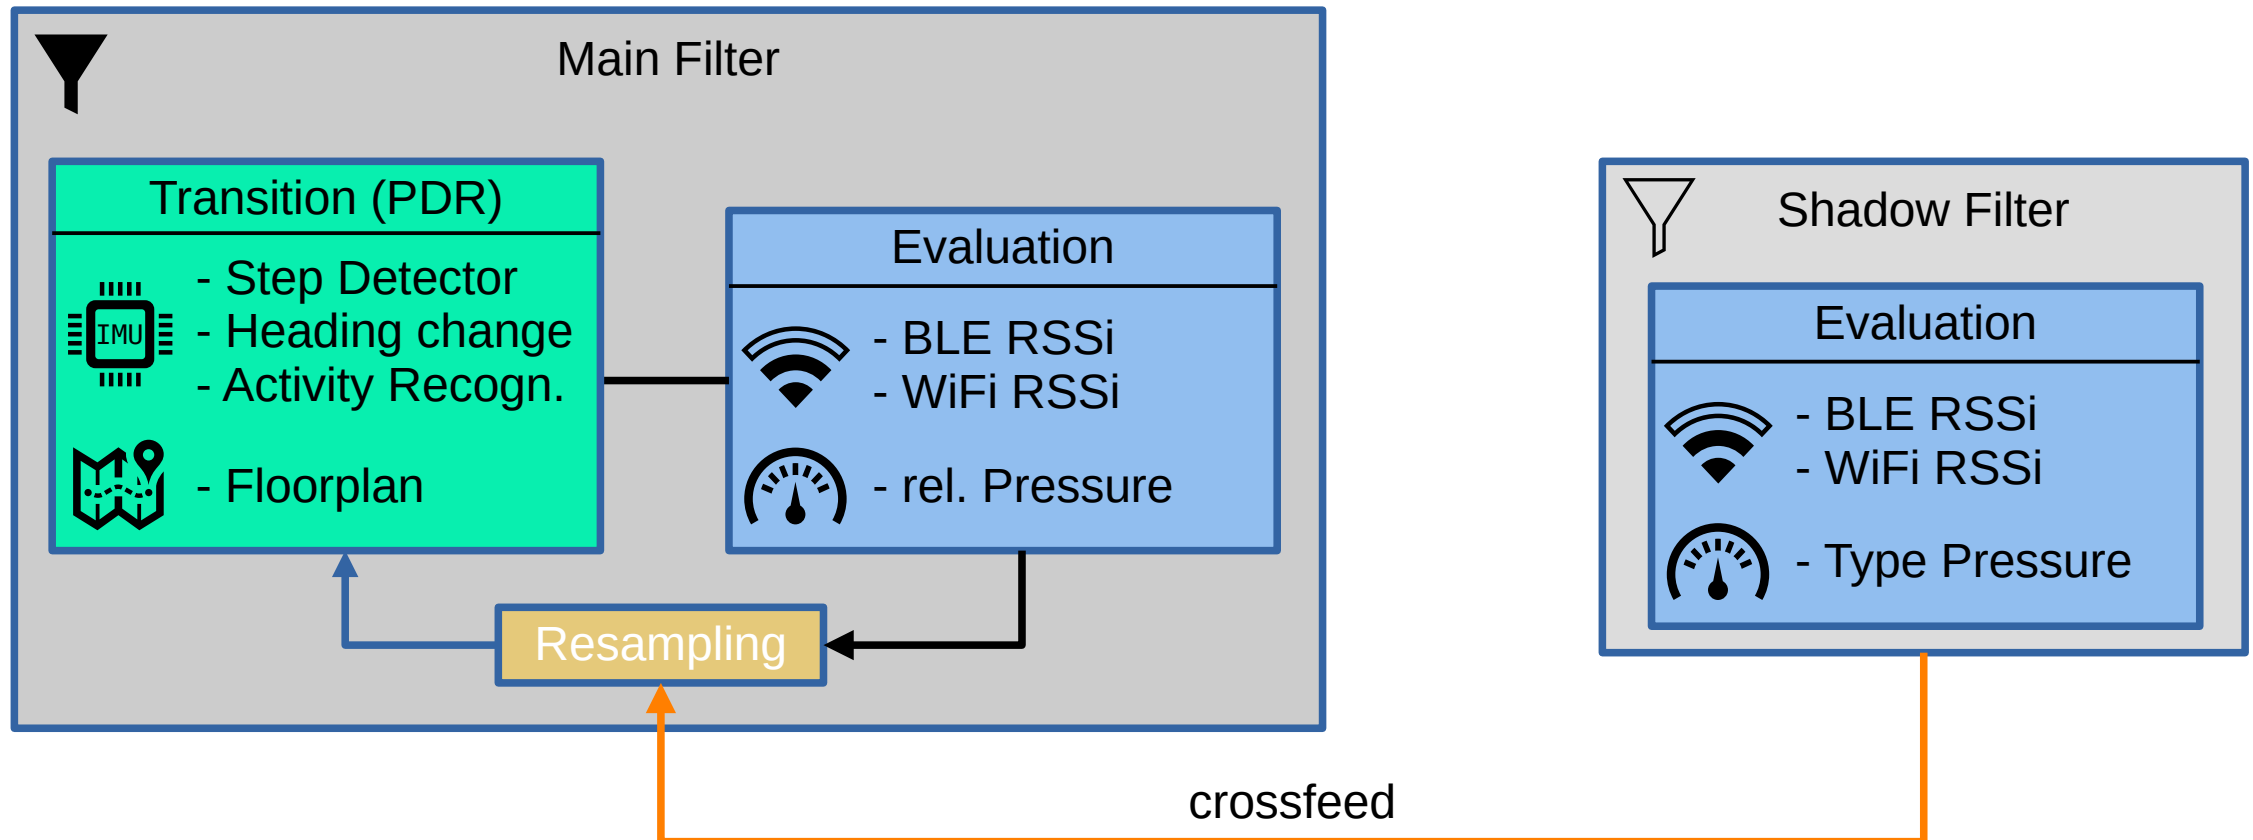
Main Filter

Transition (PDR)

IMU

- Step Detector
- Heading change
- Activity Recogn.

- Floorplan

Evaluation

- BLE RSSi
- WiFi RSSi

- rel. Pressure

Resampling

Shadow Filter

Evaluation

- BLE RSSi
- WiFi RSSi

- Type Pressure

crossfeed